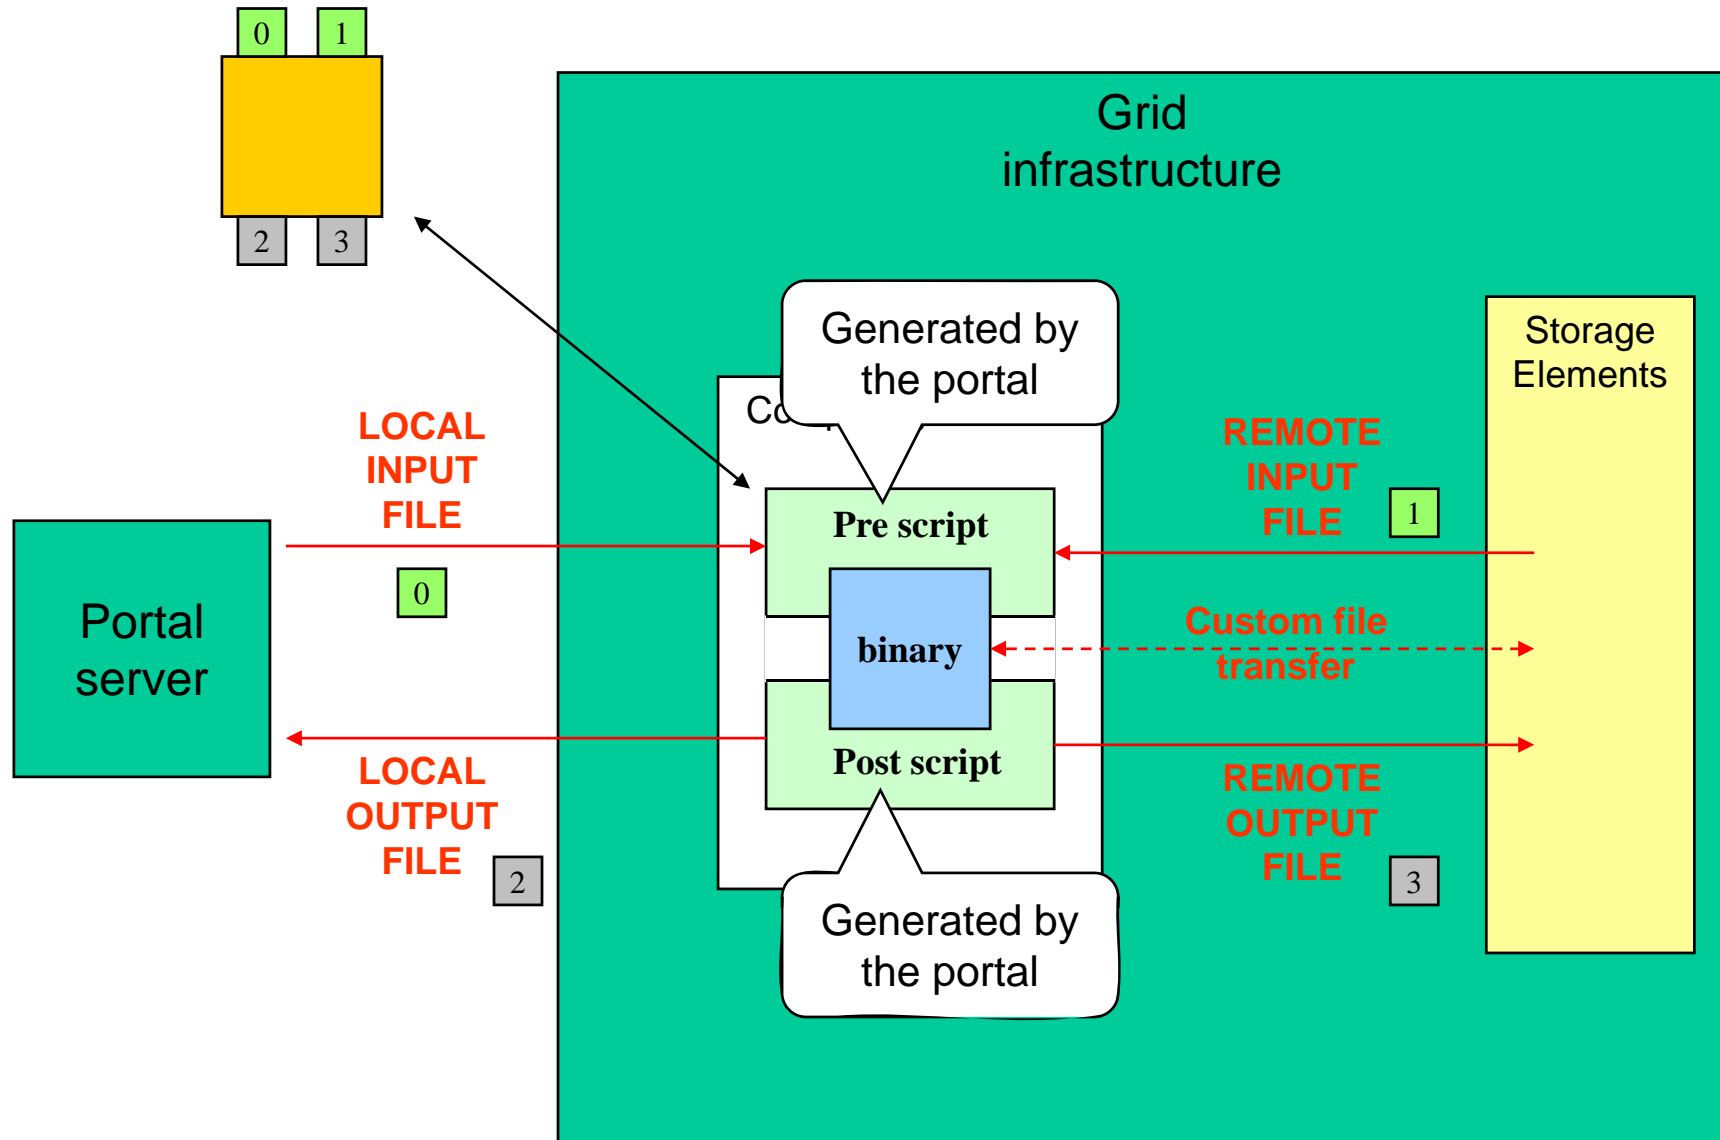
0
1
2
3

Grid infrastructure

Generated by the portal

Co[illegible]

Storage Elements

LOCAL INPUT FILE

0

REMOTE INPUT FILE

1

Pre script

binary

Custom file transfer

Portal server

Post script

LOCAL OUTPUT FILE

2

REMOTE OUTPUT FILE

3

Generated by the portal